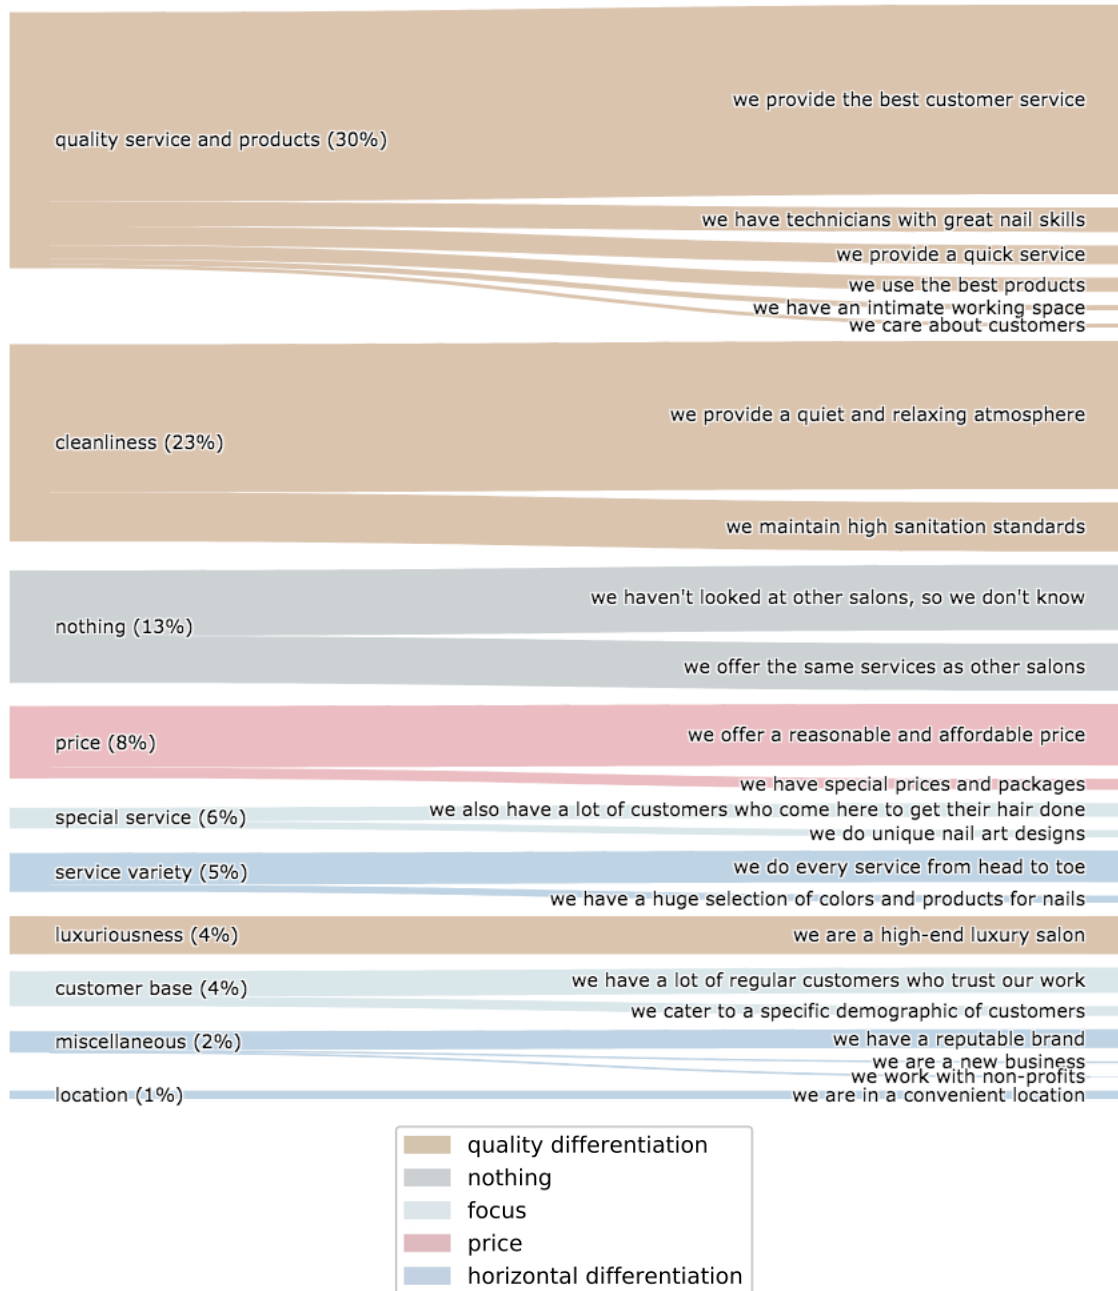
quality service and products (30%)
we provide the best customer service
we have technicians with great nail skills
we provide a quick service
we use the best products
we have an intimate working space
we care about customers

cleanliness (23%)
we provide a quiet and relaxing atmosphere
we maintain high sanitation standards

nothing (13%)
we haven't looked at other salons, so we don't know
we offer the same services as other salons

price (8%)
we offer a reasonable and affordable price
we have special prices and packages

special service (6%)
we also have a lot of customers who come here to get their hair done
we do unique nail art designs

service variety (5%)
we do every service from head to toe
we have a huge selection of colors and products for nails

luxuriousness (4%)
we are a high-end luxury salon

customer base (4%)
we have a lot of regular customers who trust our work
we cater to a specific demographic of customers

miscellaneous (2%)
we have a reputable brand
we are a new business
we work with non-profits

location (1%)
we are in a convenient location

quality differentiation
nothing
focus
price
horizontal differentiation